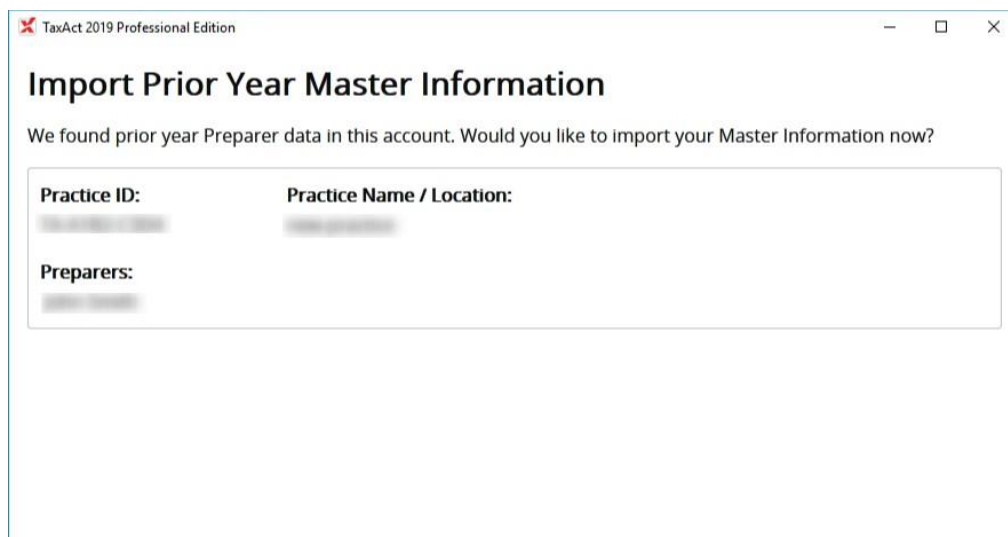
TaxAct 2019 Professional Edition

Import Prior Year Master Information

We found prior year Preparer data in this account. Would you like to import your Master Information now?

Practice ID:
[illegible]

Practice Name / Location:
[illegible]

Preparers:
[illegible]